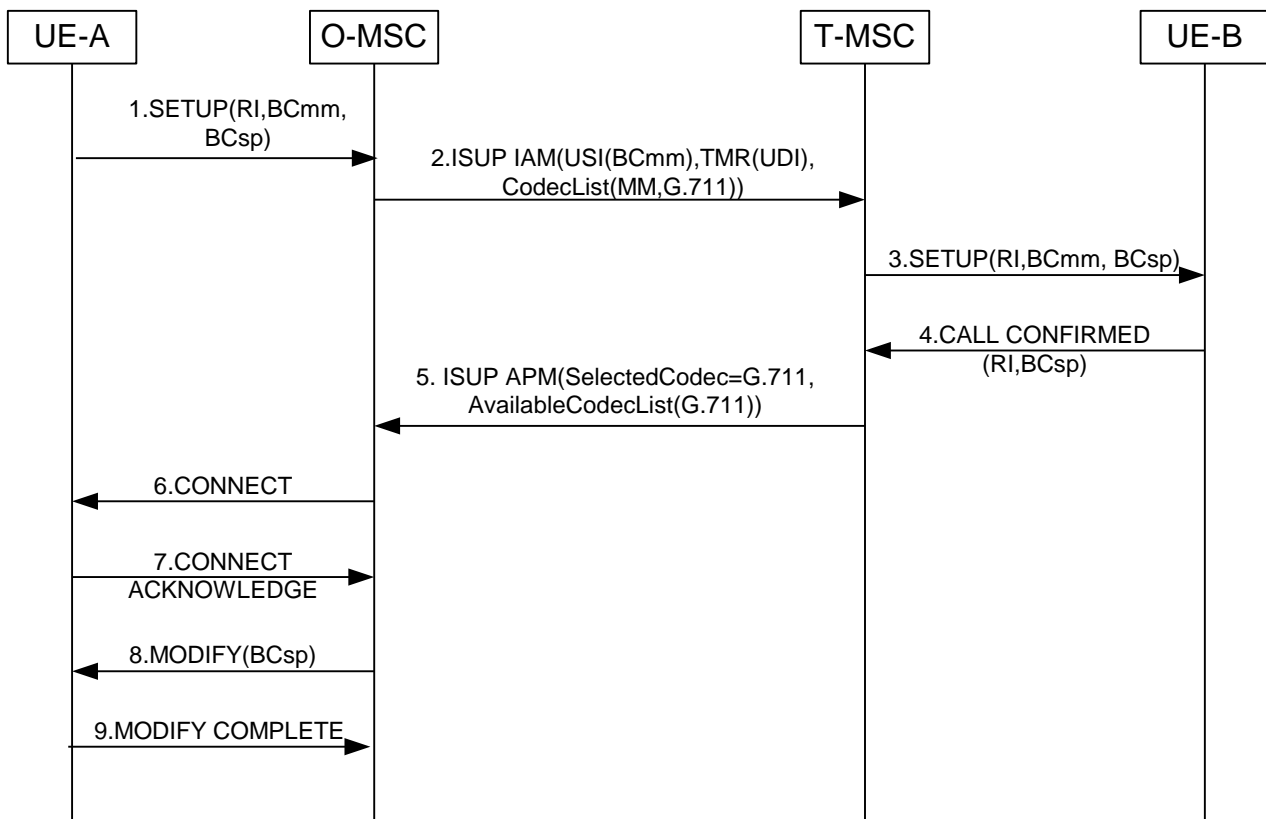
UE-A

O-MSC

T-MSC

UE-B

1.SETUP(RI,BCmm, BCsp)

2.ISUP IAM(USI(BCmm),TMR(UDI), CodecList(MM,G.711))

3.SETUP(RI,BCmm, BCsp)

4.CALL CONFIRMED (RI,BCsp)

5. ISUP APM(SelectedCodec=G.711, AvailableCodecList(G.711))

6.CONNECT

7.CONNECT ACKNOWLEDGE

8.MODIFY(BCsp)

9.MODIFY COMPLETE